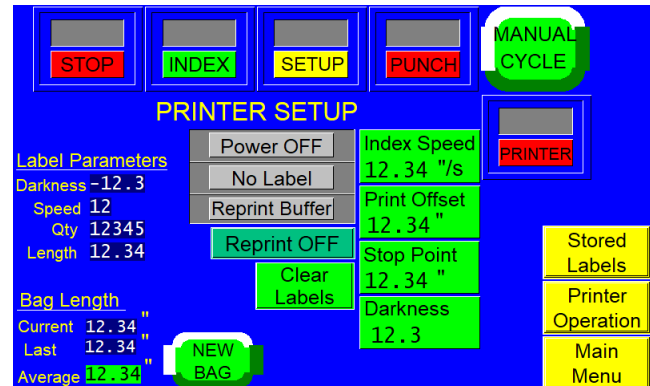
STOP

INDEX

SETUP

PUNCH

MANUAL CYCLE

PRINTER SETUP

PRINTER

Label Parameters

Darkness -12.3

Speed 12

Qty 12345

Length 12.34

Power OFF

No Label

Reprint Buffer

Reprint OFF

Clear Labels

Index Speed 12.34 "/s

Print Offset 12.34 "

Stop Point 12.34 "

Darkness 12.3

Stored Labels

Printer Operation

Main Menu

Bag Length

Current 12.34 "

Last 12.34 "

Average 12.34 "

NEW BAG